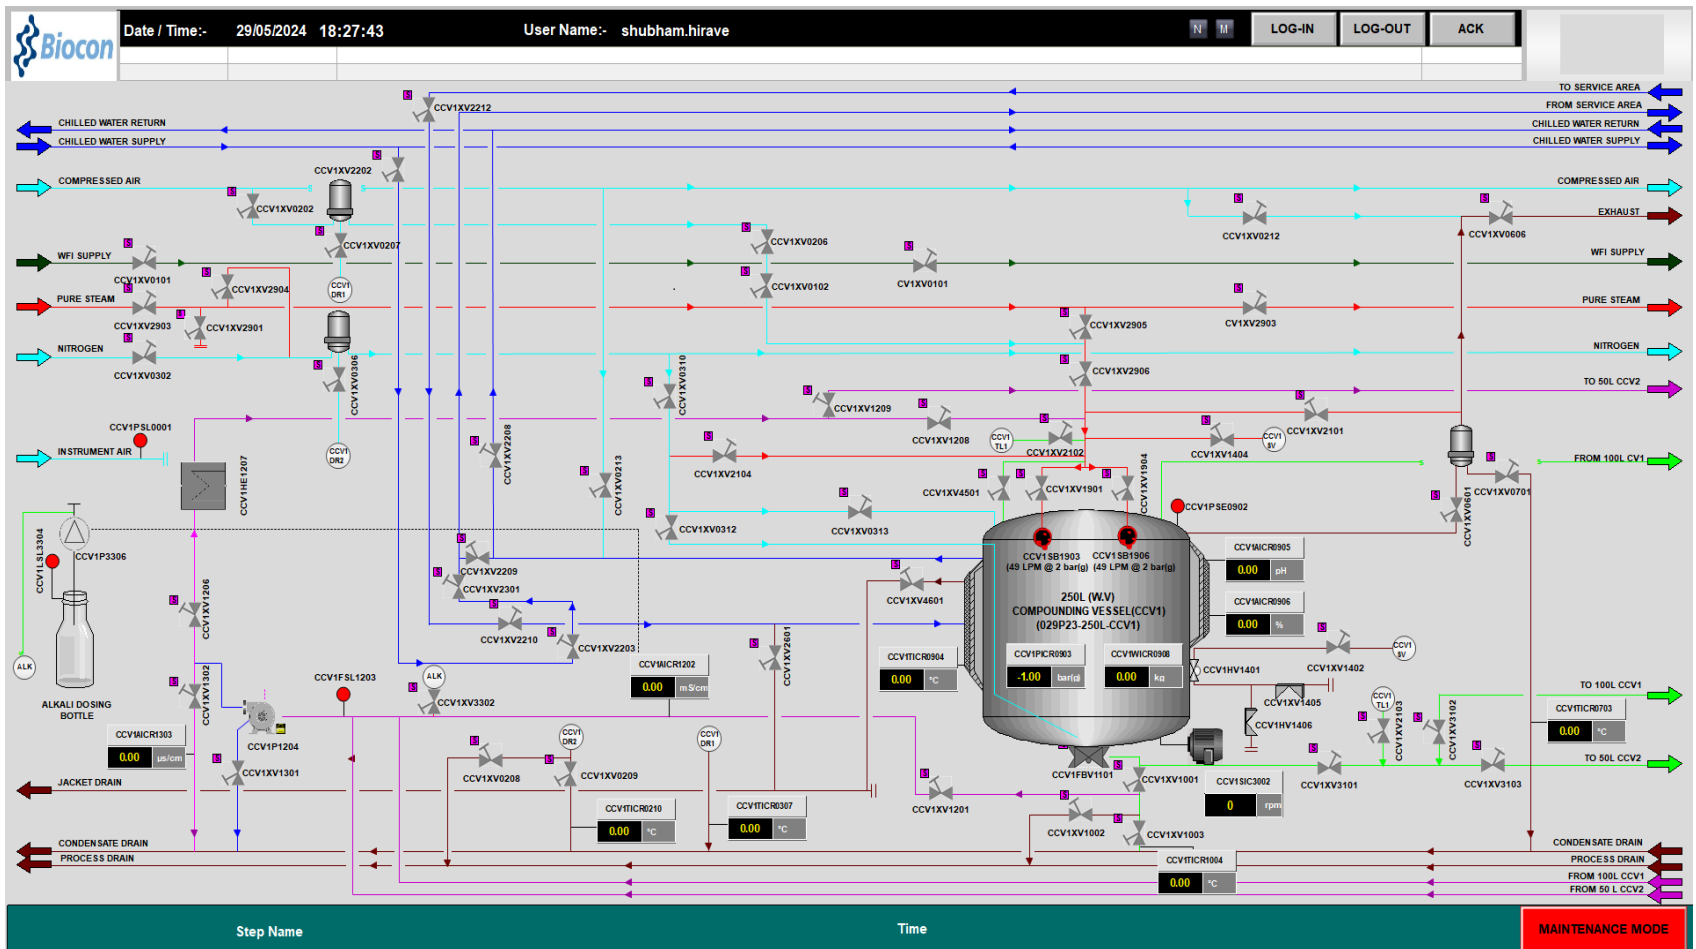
Biocon
Date / Time:- 29/05/2024 18:27:43
User Name:- shubham.hirave
N M
LOG-IN
LOG-OUT
ACK

TO SERVICE AREA
FROM SERVICE AREA
CHILLED WATER RETURN
CHILLED WATER SUPPLY
CHILLED WATER RETURN
CHILLED WATER SUPPLY
COMPRESSED AIR
COMPRESSED AIR
EXHAUST
WFI SUPPLY
WFI SUPPLY
PURE STEAM
PURE STEAM
NITROGEN
NITROGEN
TO 50L CCV2
INSTRUMENT AIR
FROM 100L CCV1
TO 100L CCV1
TO 50L CCV2
JACKET DRAIN
CONDENSATE DRAIN
PROCESS DRAIN
CONDENSATE DRAIN
PROCESS DRAIN
FROM 100L CCV1
FROM 50 L CCV2

CCV1XV2212
CCV1XV2202
CCV1XV0202
CCV1XV0207
CCV1XV0101
CCV1XV2904
CCV1XV2903
CCV1XV2901
CCV1XV0302
CCV1XV0306
CCV1 DR1
CCV1 DR2
CCV1XV0206
CCV1XV0102
CV1XV0101
CCV1XV0212
CCV1XV0606
CCV1XV2905
CV1XV2903
CCV1XV2906
CCV1XV0310
CCV1XV1209
CCV1XV1208
CCV1 TL1
CCV1XV2102
CCV1XV1404
CCV1 SV
CCV1XV2101
CCV1PSL0001
CCV1XV2208
CCV1HE1207
CCV1XV2104
CCV1XV0213
CCV1XV4501
CCV1XV1901
CCV1XV1904
CCV1PSE0902
CCV1XV0601
CCV1XV0701
CCV1XV0313
CCV1XV0312
CCV1LSL3304
CCV1P3306
CCV1XV2209
CCV1XV2301
CCV1XV2210
CCV1XV2203
CCV1SB1903
(49 LPM @ 2 bar(g)
CCV1SB1906
(49 LPM @ 2 bar(g)
250L (W.V)
COMPOUNDING VESSEL(CCV1)
(029P23-250L-CCV1)
CCV1AICR0905
0.00 pH
CCV1AICR0906
0.00 %
CCV1XV4601
CCV1XV1206
CCV1XV2601
CCV1AICR1202
0.00 mS/cm
CCV1TICR0904
0.00 °C
CCV1PICR0903
-1.00 bar(g)
CCV1WICR0908
0.00 kg
CCV1HV1401
CCV1XV1402
CCV1 SV
CCV1XV1405
CCV1HV1406
CCV1 TL1
CCV1XV2103
CCV1XV3102
CCV1TICR0703
0.00 °C
ALK
ALKALI DOSING BOTTLE
CCV1XV1302
CCV1FSL1203
ALK
CCV1XV3302
CCV1AICR1303
0.00 µs/cm
CCV1P1204
CCV1XV1301
CCV1XV0208
CCV1 DR2
CCV1XV0209
CCV1 DR1
CCV1TICR0210
0.00 °C
CCV1TICR0307
0.00 °C
CCV1XV1201
CCV1FBV1101
CCV1XV1001
CCV1SIC3002
0 rpm
CCV1XV3101
CCV1XV3103
CCV1XV1002
CCV1XV1003
CCV1TICR1004
0.00 °C

Step Name
Time
MAINTENANCE MODE